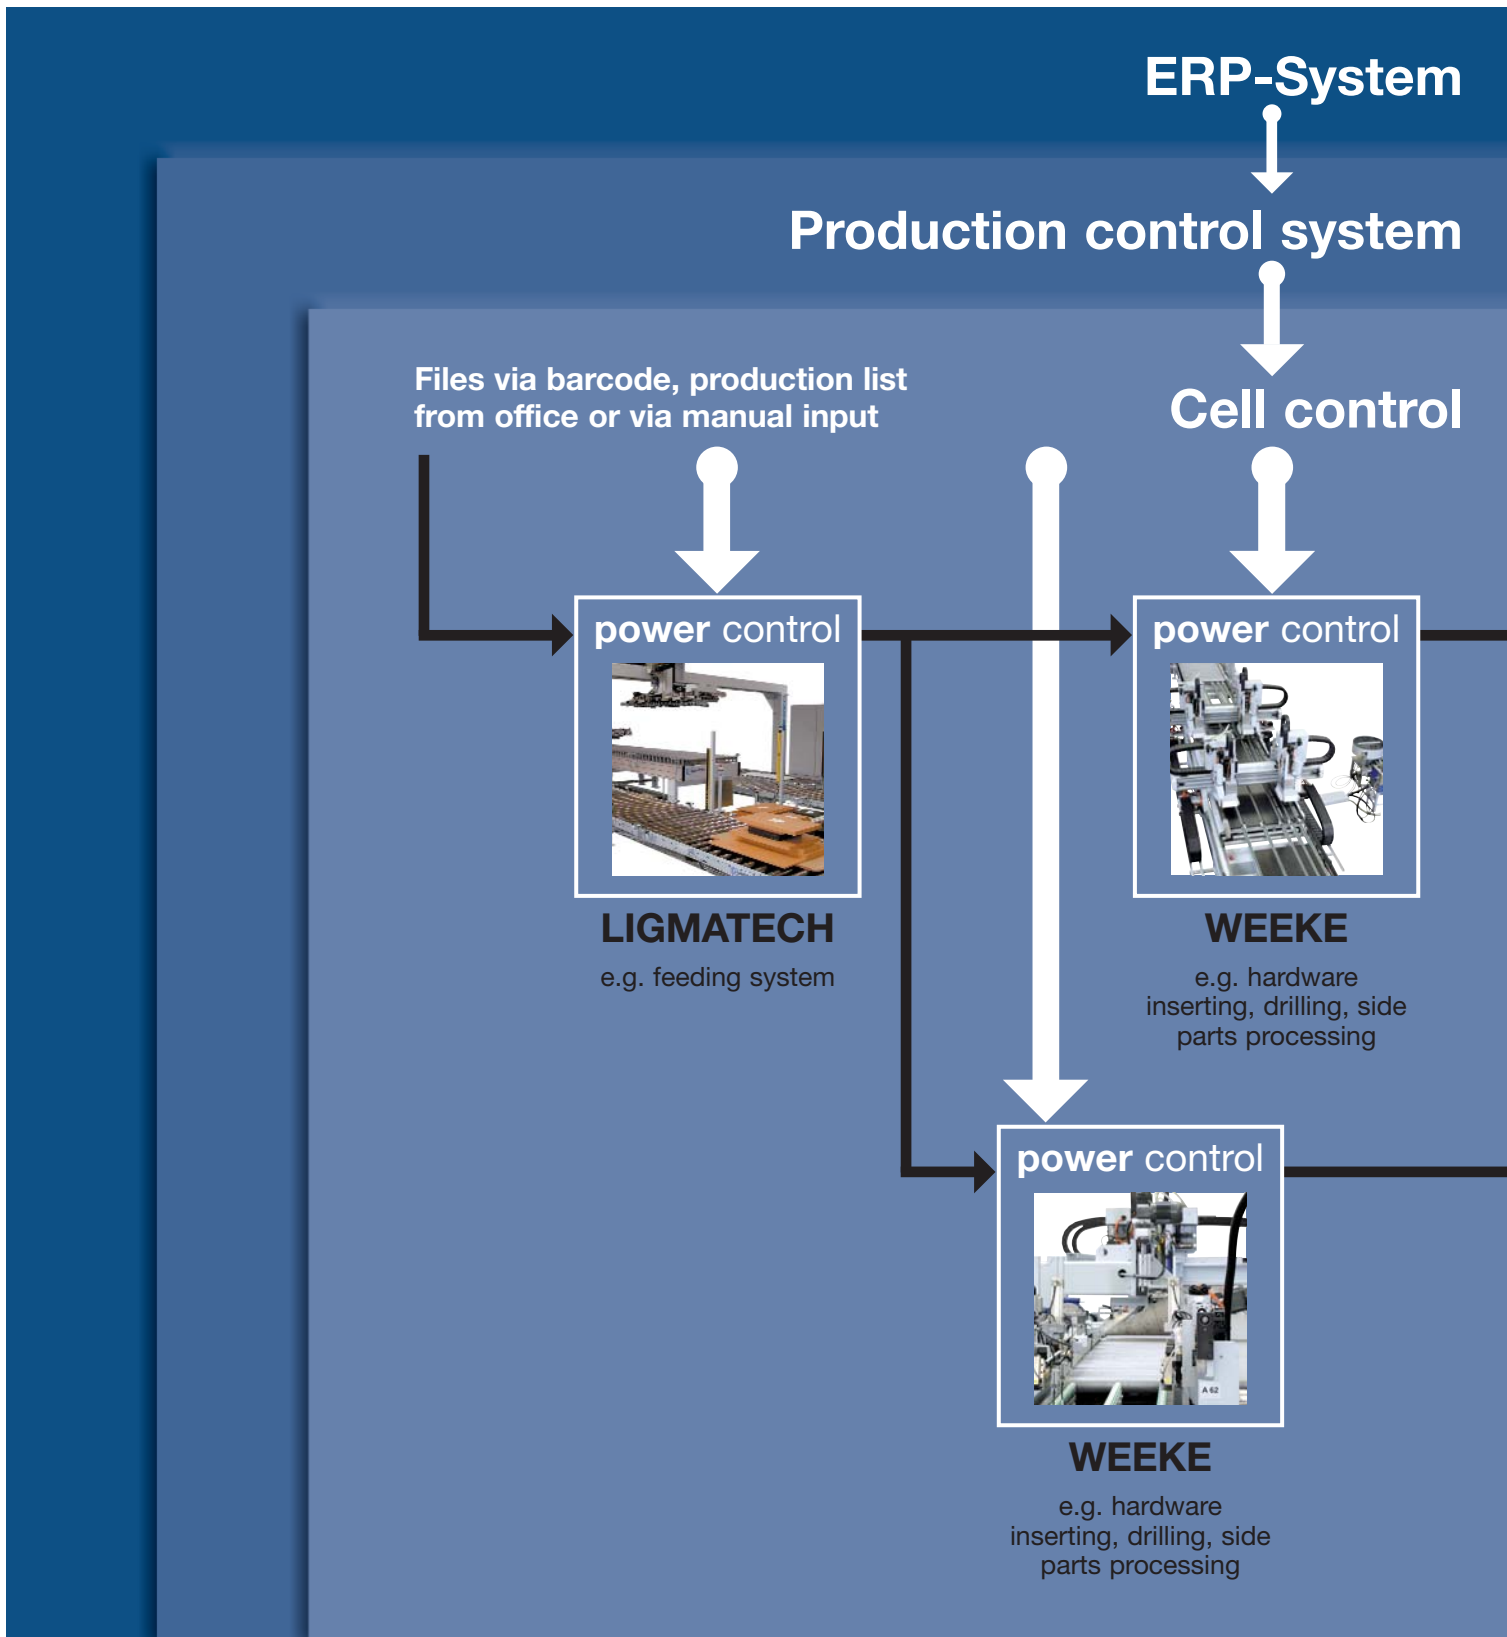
ERP-System

Production control system

Cell control

Files via barcode, production list from office or via manual input

power control

LIGMATECH

e.g. feeding system

power control

WEEKE

e.g. hardware inserting, drilling, side parts processing

power control

A 62

WEEKE

e.g. hardware inserting, drilling, side parts processing